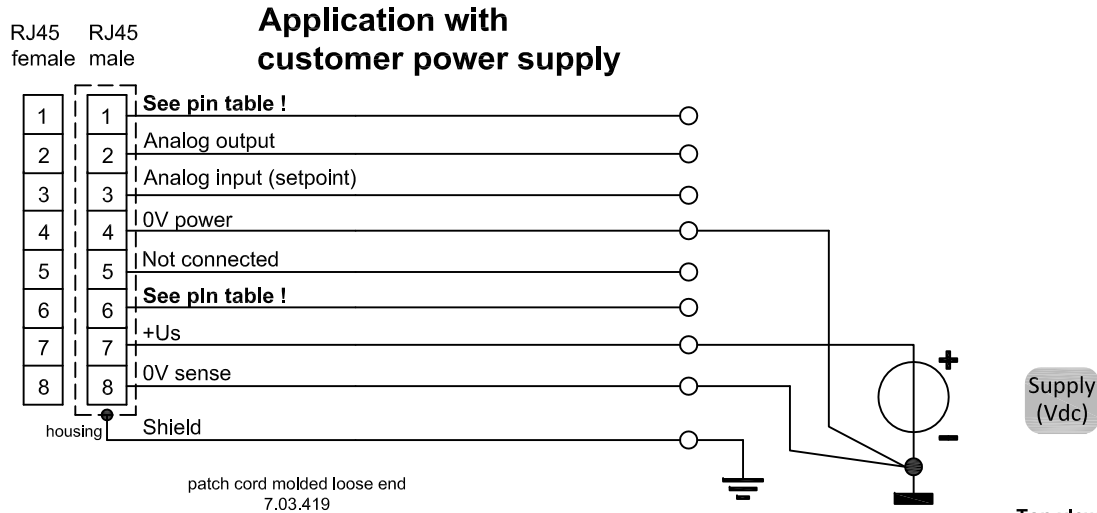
RJ45 female

RJ45 male

Application with customer power supply

| RJ45 female | RJ45 male |
|---|---|
| 1 | 1 |
| 2 | 2 |
| 3 | 3 |
| 4 | 4 |
| 5 | 5 |
| 6 | 6 |
| 7 | 7 |
| 8 | 8 |

See pin table !

Analog output

Analog input (setpoint)

0V power

Not connected

See pin table !

+Us

0V sense

housing

Shield

+

−

Supply (Vdc)

patch cord molded loose end
7.03.419

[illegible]